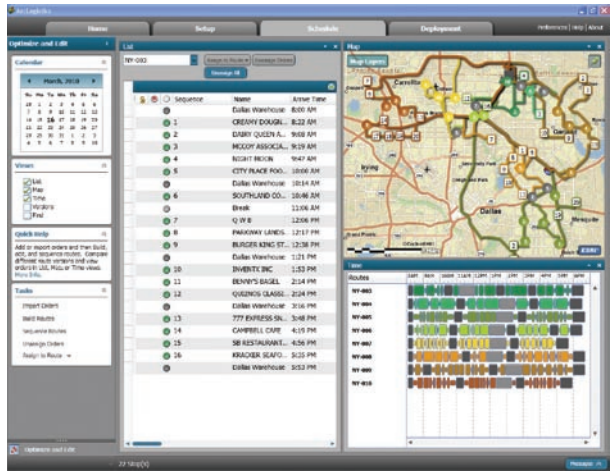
ArcLogistics

Home | Setup | Schedule | Deployment

Preferences | Help | About

Optimize and Edit

Calendar

March, 2010

| Su | Mo | Tu | We | Th | Fr | Sa |
|---|---|---|---|---|---|---|
| 28 | 1 | 2 | 3 | 4 | 5 | 6 |
| 7 | 8 | 9 | 10 | 11 | 12 | 13 |
| 14 | 15 | 16 | 17 | 18 | 19 | 20 |
| 21 | 22 | 23 | 24 | 25 | 26 | 27 |
| 28 | 29 | 30 | 31 | 1 | 2 | 3 |
| 4 | 5 | 6 | 7 | 8 | 9 | 10 |

Views

List
Map
Time
Versions
Find

Quick Help

Add or import orders and then build, edit, and sequence routes. Compare different route versions and view orders in List, Map, or Time views. More Info...

Tasks

Import Orders
Build Routes
Sequence Routes
Unassign Orders
Assign to Route

List

NY-003

Assign to Route | Unassign Orders

Manage All

| Sequence | Name | Arrive Time |
|---|---|---|
| | Dallas Warehouse | 8:00 AM |
| 1 | CREAMY DOUGH... | 8:22 AM |
| 2 | DAIRY QUEEN A... | 9:08 AM |
| 3 | MCCOY ASSOCIA... | 9:19 AM |
| 4 | NIGHT MOON | 9:47 AM |
| 5 | CITY PLACE FOO... | 10:00 AM |
| | Dallas Warehouse | 10:14 AM |
| 6 | SOUTHLAND CO... | 10:46 AM |
| | Break | 11:06 AM |
| 7 | Q W B | 12:06 PM |
| 8 | PARKWAY LANDS... | 12:17 PM |
| 9 | BURGER KING ST... | 12:38 PM |
| | Dallas Warehouse | 1:21 PM |
| 10 | INVENTX INC | 1:53 PM |
| 11 | BENNY'S BAGEL | 2:14 PM |
| 12 | QUIZNOS CLASSI... | 2:24 PM |
| | Dallas Warehouse | 3:16 PM |
| 13 | 777 EXPRESS SH... | 3:48 PM |
| 14 | CAMPBELL CAFE | 4:19 PM |
| 15 | SB RESTAURANT... | 4:56 PM |
| 16 | KRACKER SEAFO... | 5:35 PM |
| | Dallas Warehouse | 5:53 PM |

Map

Map Layers

Carrollton
Irving
Dallas
Garland
Mesquite

Esri

Time

Routes

NY-003
NY-004
NY-005
NY-006
NY-007
NY-008
NY-009
NY-010

Optimize and Edit

22 Stop(s)

Messages